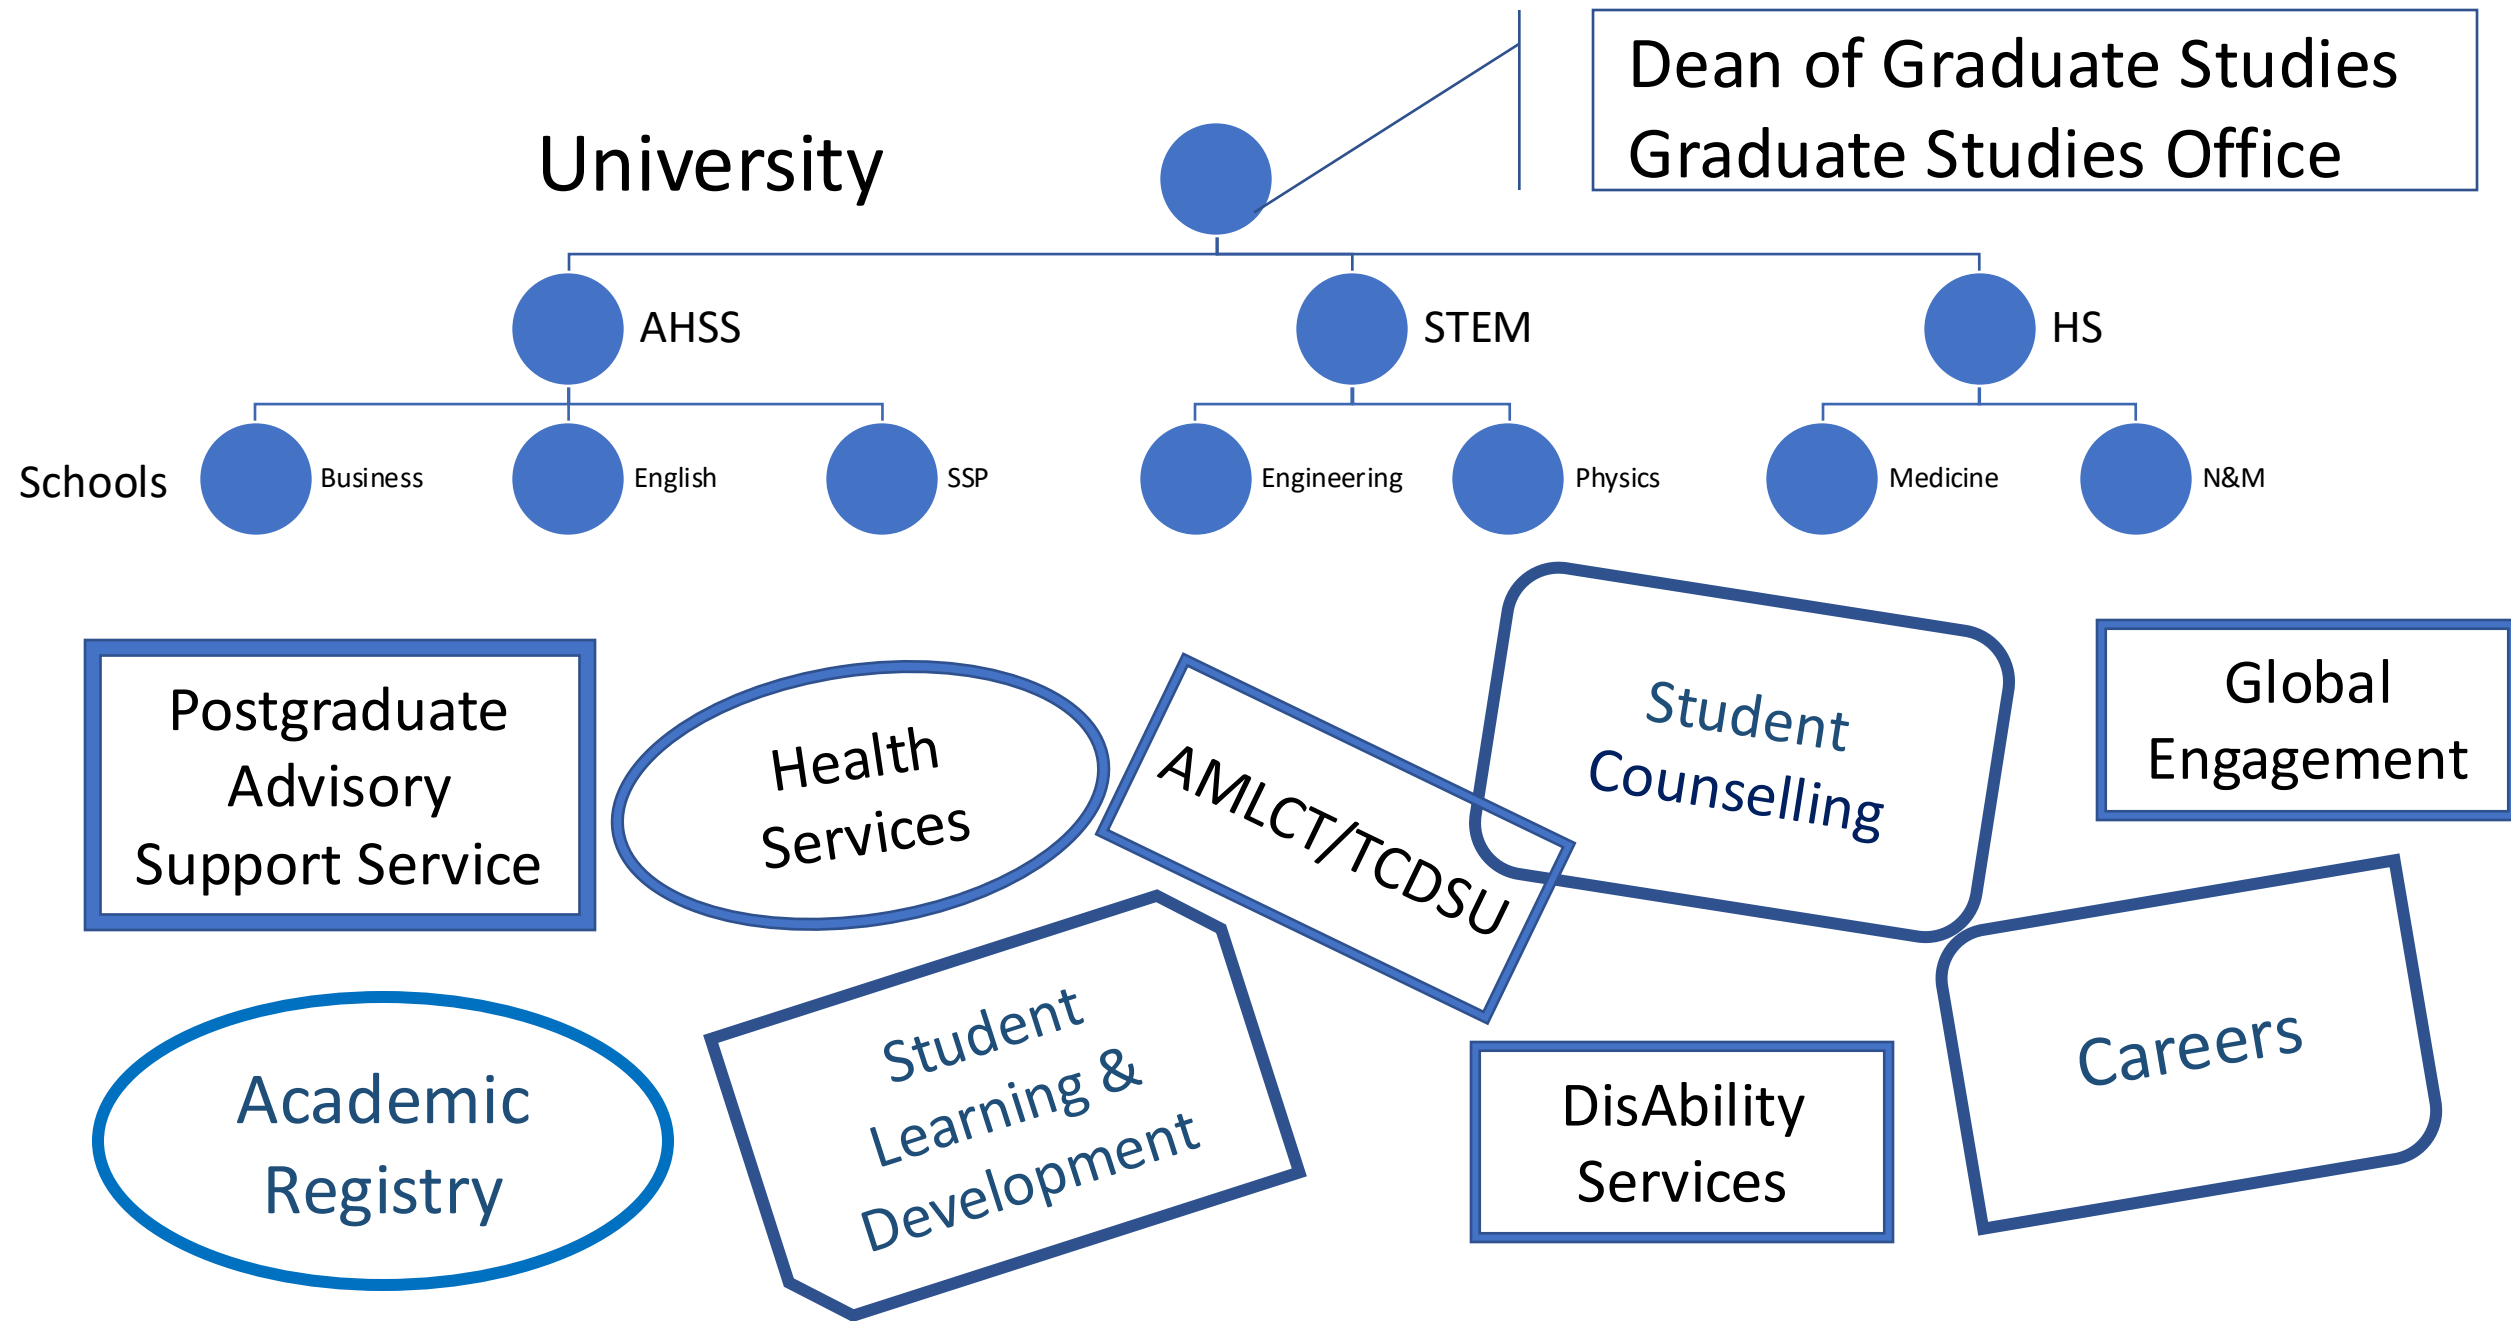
Dean of Graduate Studies
Graduate Studies Office

University

AHSS

STEM

HS

Schools

Business

English

SSP

Engineering

Physics

Medicine

N&M

Postgraduate Advisory Support Service

Health Services

AMLCT/TCDSU

Student Counselling

Global Engagement

Academic Registry

Student Learning & Development

DisAbility Services

Careers